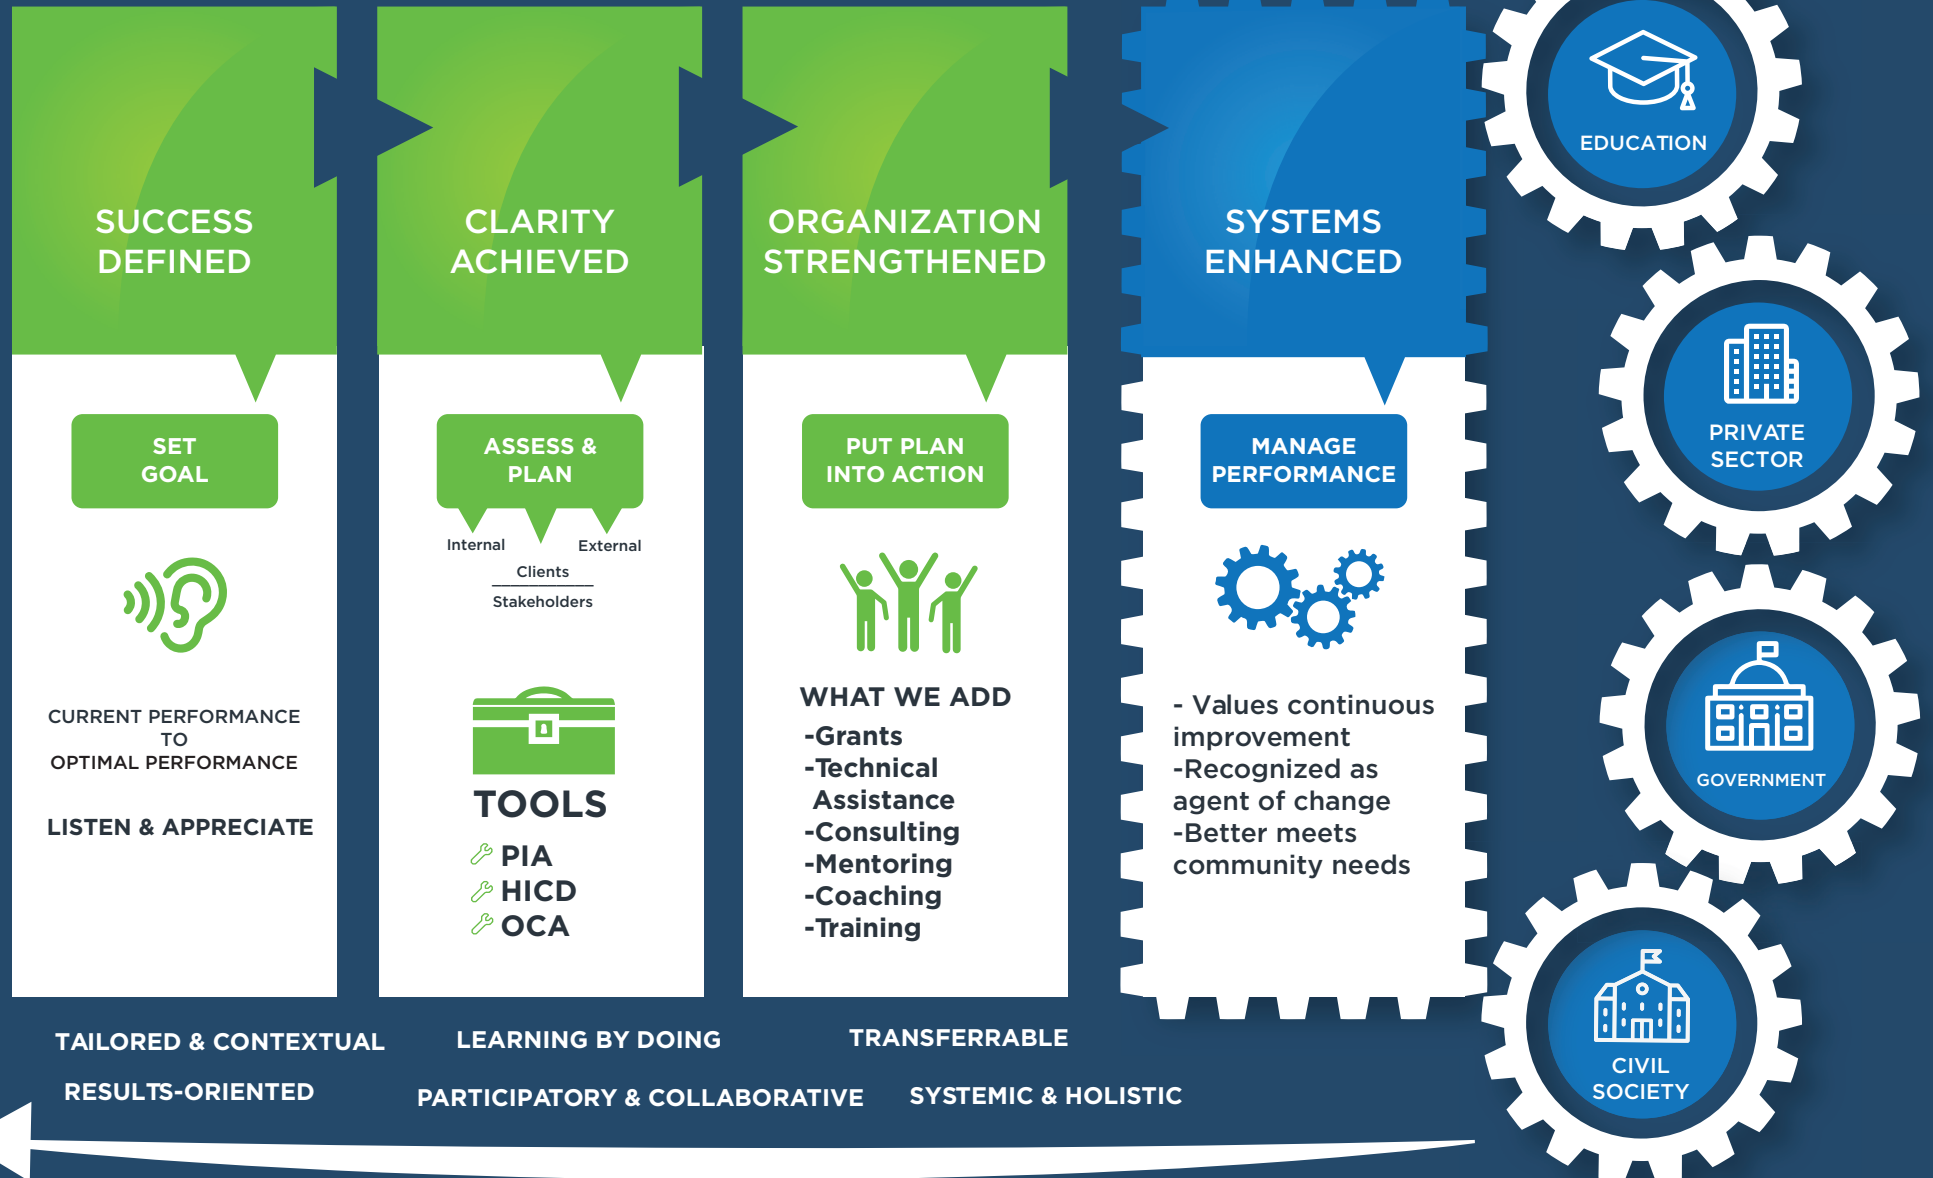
SUCCESS DEFINED

SET GOAL

CURRENT PERFORMANCE TO OPTIMAL PERFORMANCE

LISTEN & APPRECIATE

CLARITY ACHIEVED

ASSESS & PLAN

Internal

External

Clients

Stakeholders

TOOLS

PIA
HICD
OCA

ORGANIZATION STRENGTHENED

PUT PLAN INTO ACTION

WHAT WE ADD
-Grants
-Technical Assistance
-Consulting
-Mentoring
-Coaching
-Training

SYSTEMS ENHANCED

MANAGE PERFORMANCE

- Values continuous improvement
-Recognized as agent of change
-Better meets community needs

EDUCATION

PRIVATE SECTOR

GOVERNMENT

CIVIL SOCIETY

TAILORED & CONTEXTUAL

LEARNING BY DOING

TRANSFERRABLE

RESULTS-ORIENTED

PARTICIPATORY & COLLABORATIVE

SYSTEMIC & HOLISTIC